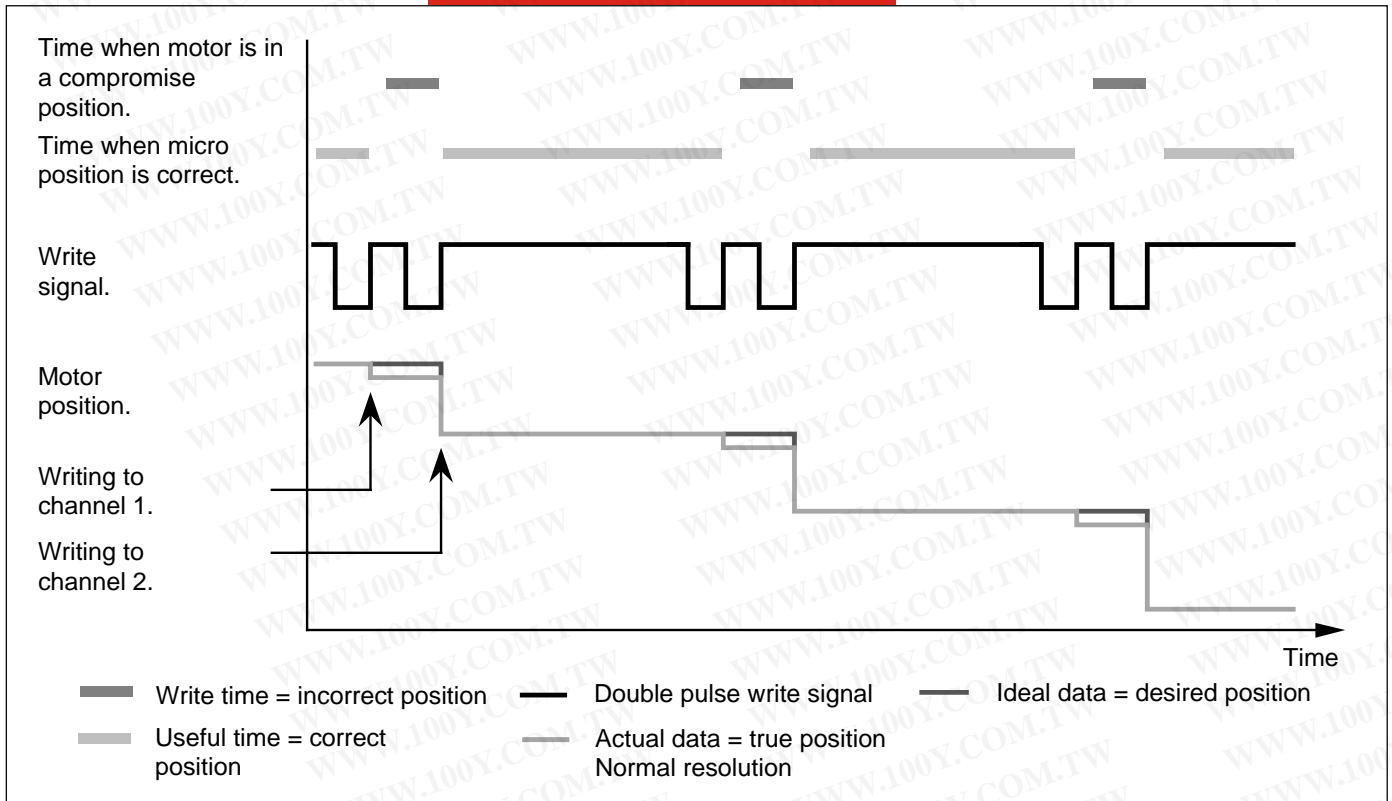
Time when motor is in a compromise position.

Time when micro position is correct.

Write signal.

Motor position.

Writing to channel 1.

Writing to channel 2.

Time

Write time = incorrect position

Useful time = correct position

Double pulse write signal

Actual data = true position
Normal resolution

Ideal data = desired position

WWW.100Y.COM.TW